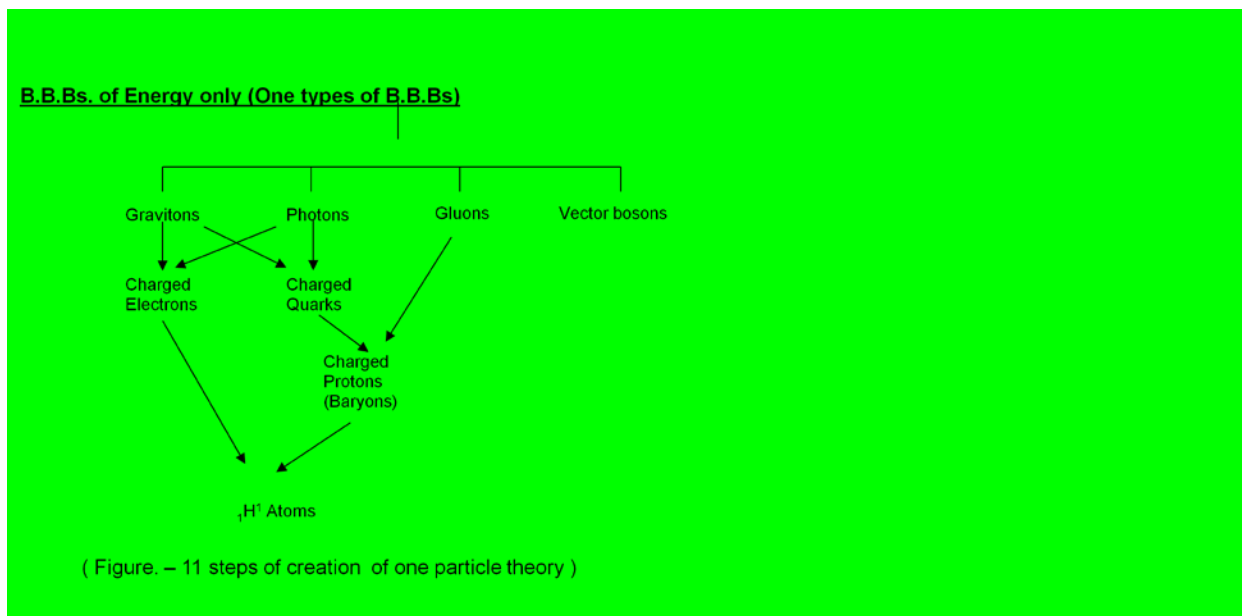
B.B.Bs. of Energy only (One types of B.B.Bs)

Gravitons

Photons

Gluons

Vector bosons

Charged Electrons

Charged Quarks

Charged Protons (Baryons)

$_1H^1$ Atoms

( Figure. – 11 steps of creation of one particle theory )